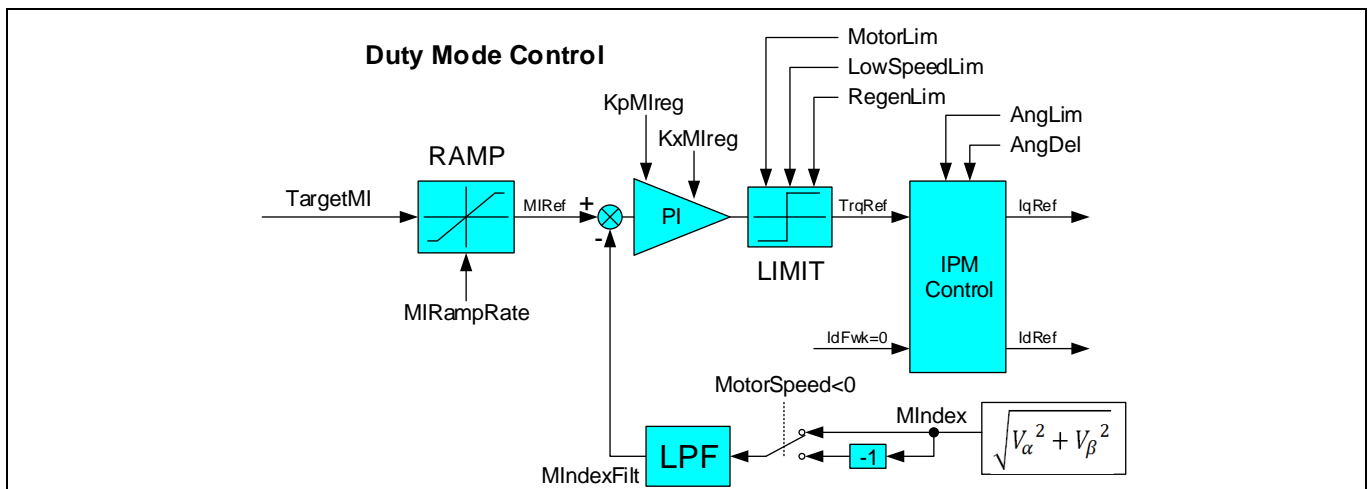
Duty Mode Control

MotorLim

LowSpeedLim

RegenLim

KpMIreg

KxMIreg

AngLim

AngDel

RAMP

TargetMI

MIRef

+

-

PI

TrqRef

IqRef

LIMIT

IPM Control

MIRampRate

IdFwk=0

IdRef

MotorSpeed<0

MIndex

$\sqrt{V_\alpha^2 + V_\beta^2}$

LPF

-1

MIndexFilt